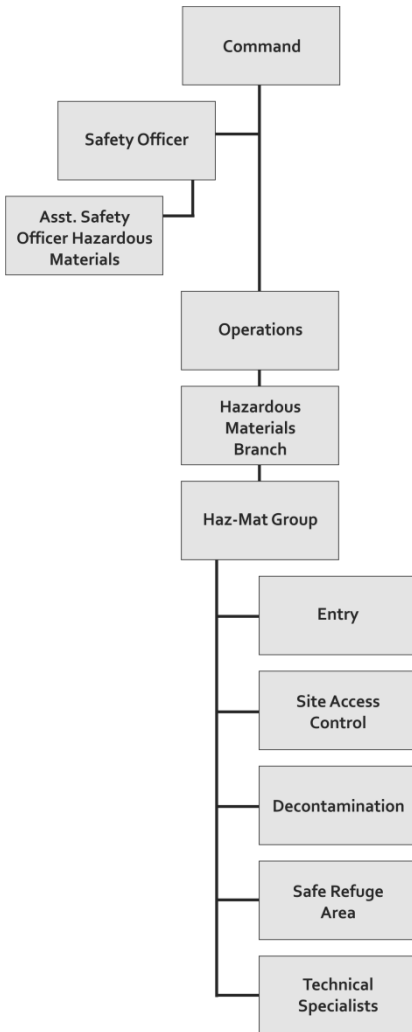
Command

Safety Officer

Asst. Safety Officer Hazardous Materials

Operations

Hazardous Materials Branch

Haz-Mat Group

Entry

Site Access Control

Decontamination

Safe Refuge Area

Technical Specialists